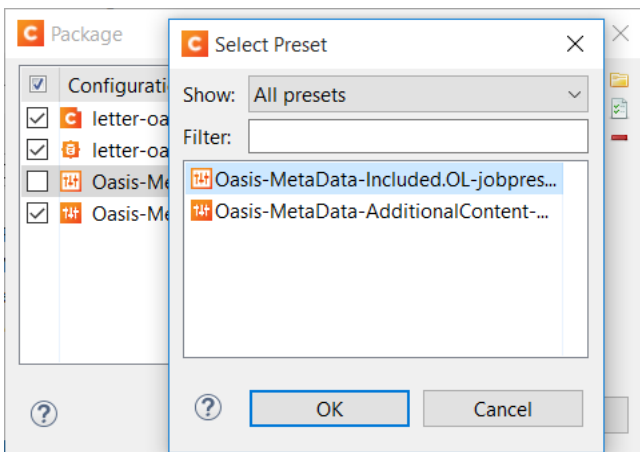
Package

Configurati

letter-oa

letter-oa

Oasis-Me

Oasis-Me

?

Select Preset

Show: All presets

Filter:

Oasis-MetaData-Included.OL-jobpres...

Oasis-MetaData-AdditionalContent-...

?

OK

Cancel